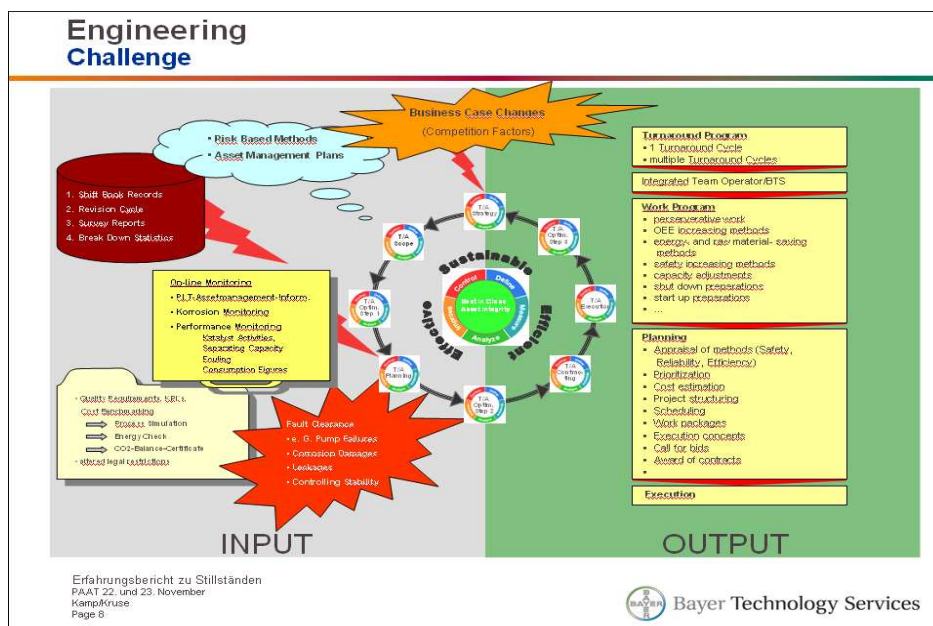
Engineering
Challenge

Business Case Changes
(Competition Factors)

• Risk Based Methods
• Asset Management Plans

1. Shift Book Records
2. Revision Cycle
3. Survey Reports
4. Break Down Statistics

On-line Monitoring
• PLT-Assetmanagement-Inform.
• Korrosion Monitoring
• Performance Monitoring
Katalyst Activities,
Separating Capacity
Fouling
Consumption Figures

• Quality Requirements, KBL's,
Cost Benchmarking
Process Simulation
Energy Check
CO2-Balance-Certificate
• altered legal restrictions

Fault Clearance
• e. G. Pump Failures
• Corrosion Damages
• Leakages
• Controlling Stability

T/A Strategy
T/A Scope
T/A Optim. Step 1
T/A Planning
T/A Optim. Step 2
T/A Controlling
T/A Execution
T/A Optim. Step 3

Sustainable
Effective
Efficient
Control
Define
Measure
Analyze
Improve
Mech.Glass Asset Integrity

Turnaround Program
• 1 Turnaround Cycle
• multiple Turnaround Cycles

Integrated Team Operator/BTS

Work Program
• perserverative work
• OEE increasing methods
• energy- and raw material- saving methods
• safety increasing methods
• capacity adjustments
• shut down preparations
• start up preparations
• ...

Planning
• Appraisal of methods (Safety, Reliability, Efficiency)
• Prioritization
• Cost estimation
• Project structuring
• Scheduling
• Work packages
• Execution concepts
• Call for bids
• Award of contracts
•

Execution

INPUT
OUTPUT

Erfahrungsbericht zu Stillständen
PAAT 22. und 23. November
Kamp/Kruse
Page 8

BAYER
Bayer Technology Services